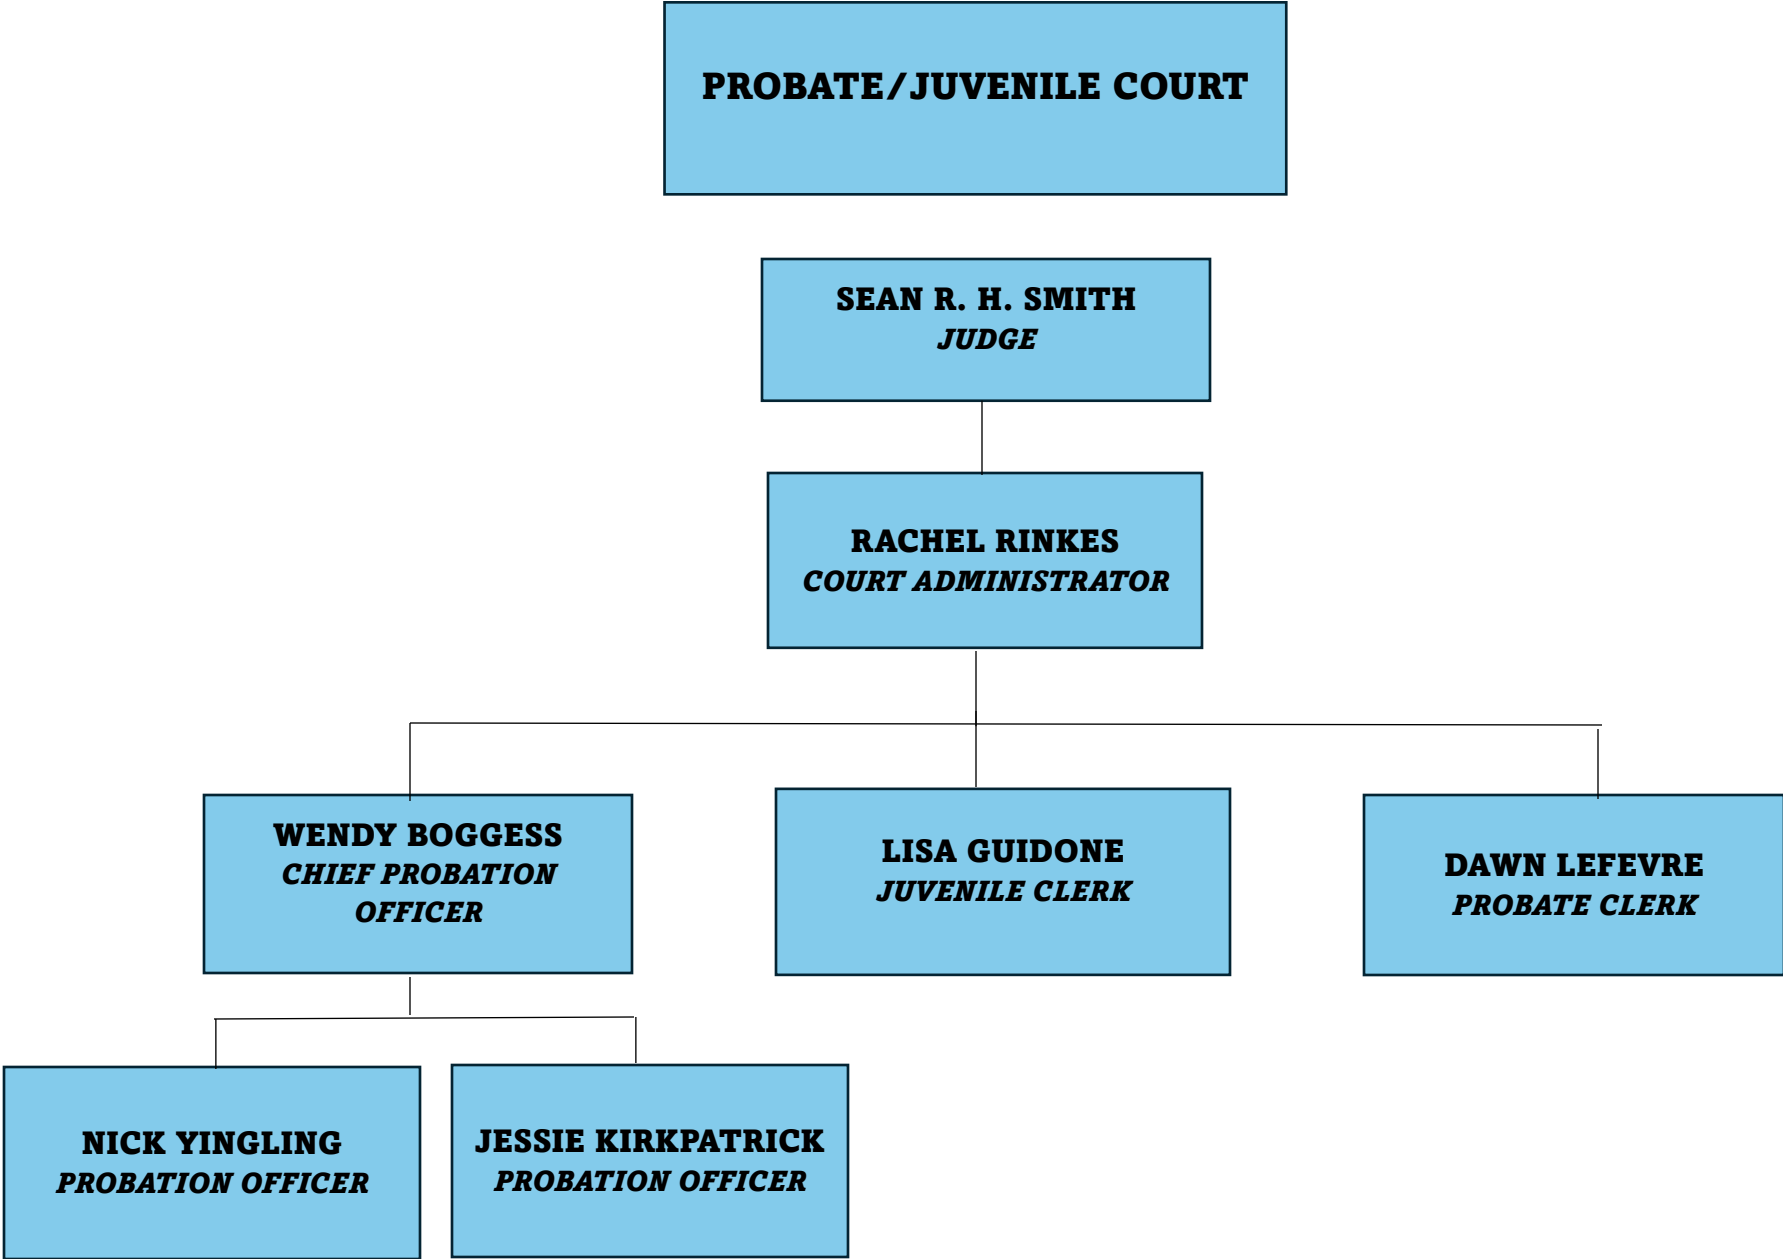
PROBATE/JUVENILE COURT

SEAN R. H. SMITH
JUDGE

RACHEL RINKES
COURT ADMINISTRATOR

WENDY BOGGESS
CHIEF PROBATION OFFICER

LISA GUIDONE
JUVENILE CLERK

DAWN LEFEVRE
PROBATE CLERK

NICK YINGLING
PROBATION OFFICER

JESSIE KIRKPATRICK
PROBATION OFFICER